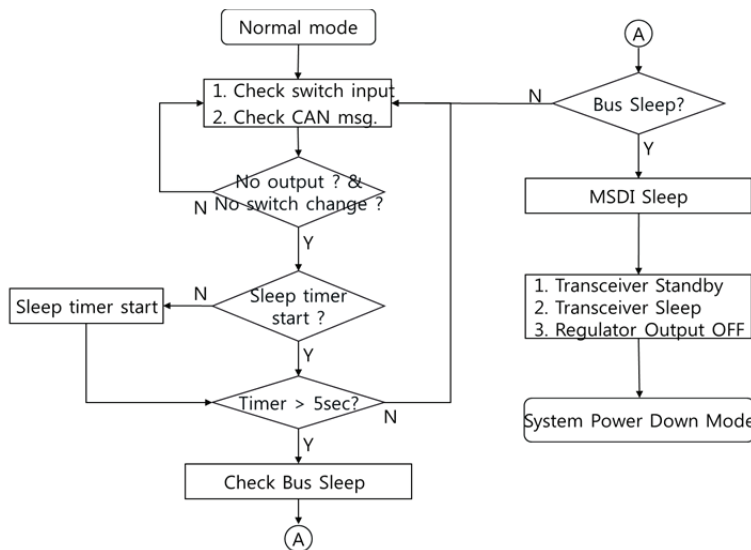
Normal mode

1. Check switch input
2. Check CAN msg.

No output ? &
No switch change ?

N

Y

Sleep timer start

N

Sleep timer start ?

Y

Timer > 5sec?

N

Y

Check Bus Sleep

A

A

N

Bus Sleep?

Y

MSDI Sleep

1. Transceiver Standby
2. Transceiver Sleep
3. Regulator Output OFF

System Power Down Mode